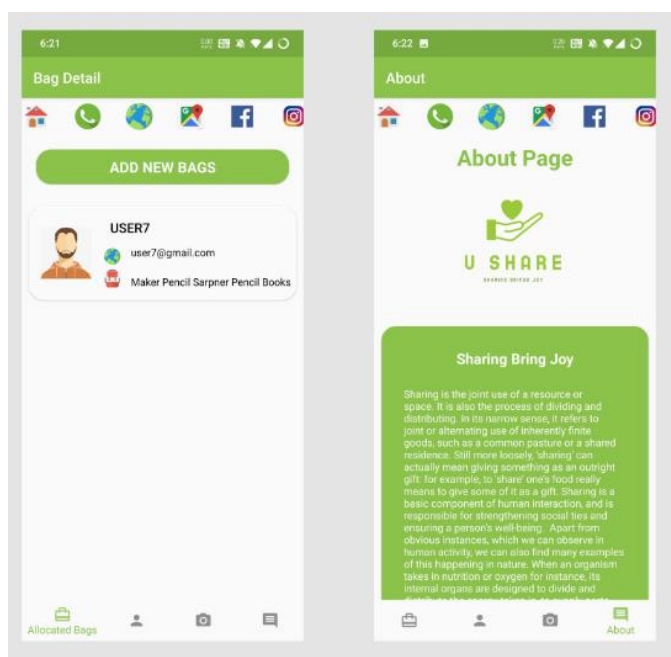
6:21

Bag Detail

ADD NEW BAGS

USER7

user7@gmail.com

Maker Pencil Sarpner Pencil Books

Allocated Bags

6:22

About

About Page

U SHARE

SHARING BRINGS JOY

Sharing Bring Joy

Sharing is the joint use of a resource or space. It is also the process of dividing and distributing. In its narrow sense, it refers to joint or alternating use of inherently finite goods, such as a common pasture or a shared residence. Still more loosely, 'sharing' can actually mean giving something as an outright gift: for example, to 'share' one's food really means to give some of it as a gift. Sharing is a basic component of human interaction, and is responsible for strengthening social ties and ensuring a person's well-being. Apart from obvious instances, which we can observe in human activity, we can also find many examples of this happening in nature. When an organism takes in nutrition or oxygen for instance, its internal organs are designed to divide and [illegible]

About